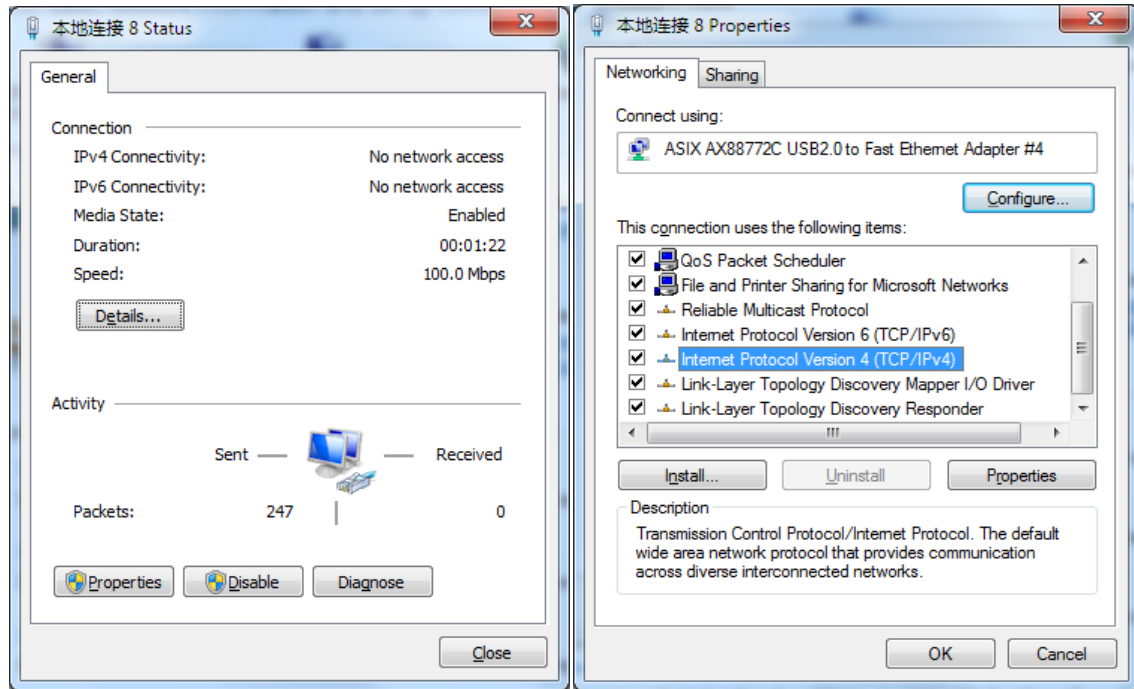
本地连接 8 Status

General

Connection

IPv4 Connectivity: No network access
IPv6 Connectivity: No network access
Media State: Enabled
Duration: 00:01:22
Speed: 100.0 Mbps

Details...

Activity

Sent — — Received

Packets: 247 | 0

Properties Disable Diagnose

Close

本地连接 8 Properties

Networking Sharing

Connect using:

ASIX AX88772C USB2.0 to Fast Ethernet Adapter #4

Configure...

This connection uses the following items:

QoS Packet Scheduler
File and Printer Sharing for Microsoft Networks
Reliable Multicast Protocol
Internet Protocol Version 6 (TCP/IPv6)
Internet Protocol Version 4 (TCP/IPv4)
Link-Layer Topology Discovery Mapper I/O Driver
Link-Layer Topology Discovery Responder

Install... Uninstall Properties

Description

Transmission Control Protocol/Internet Protocol. The default wide area network protocol that provides communication across diverse interconnected networks.

OK Cancel